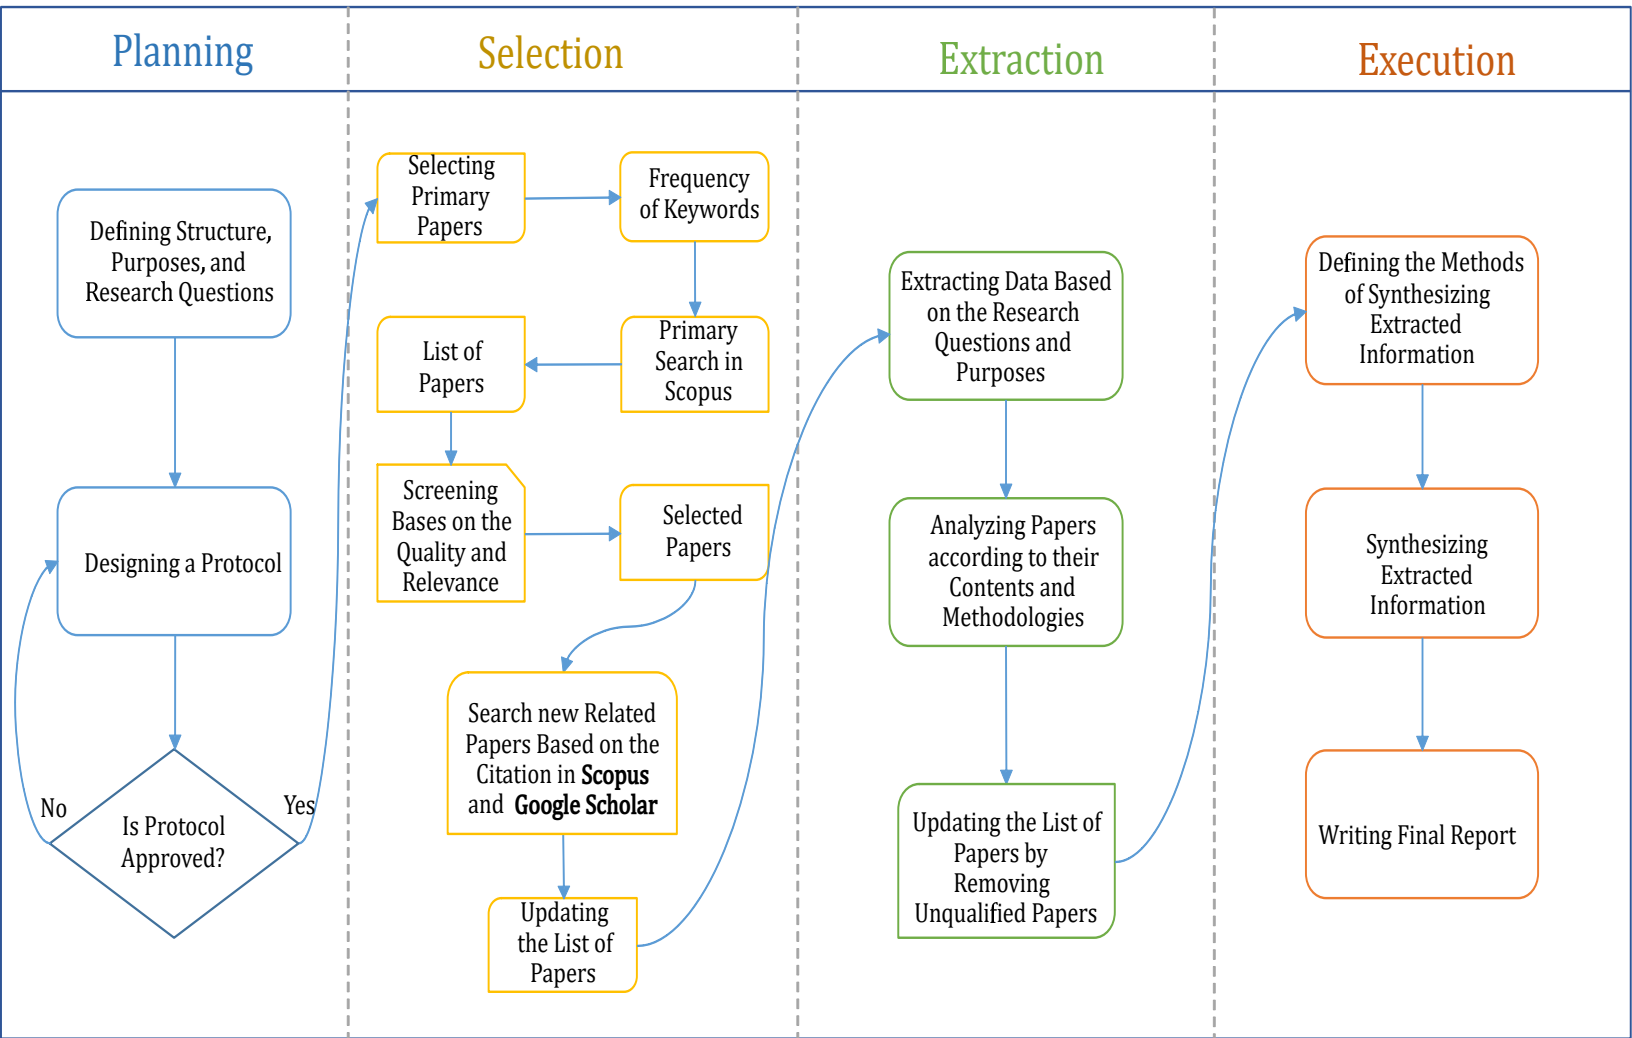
Planning

Defining Structure, Purposes, and Research Questions

Designing a Protocol

Is Protocol Approved?

No

Yes

Selection

Selecting Primary Papers

Frequency of Keywords

Primary Search in Scopus

List of Papers

Screening Bases on the Quality and Relevance

Selected Papers

Search new Related Papers Based on the Citation in **Scopus** and **Google Scholar**

Updating the List of Papers

Extraction

Extracting Data Based on the Research Questions and Purposes

Analyzing Papers according to their Contents and Methodologies

Updating the List of Papers by Removing Unqualified Papers

Execution

Defining the Methods of Synthesizing Extracted Information

Synthesizing Extracted Information

Writing Final Report